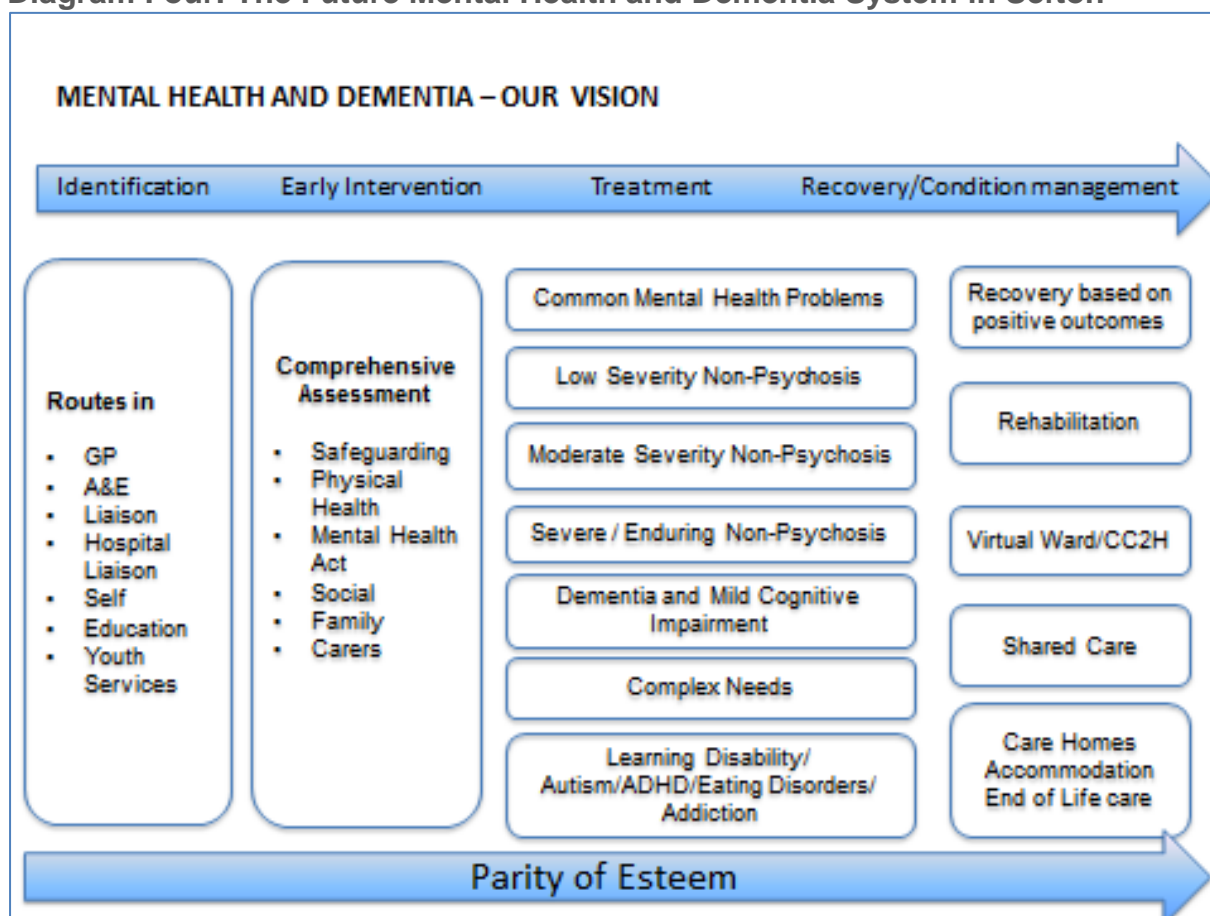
Diagram Four: The Future Mental Health and Dementia System in Sefton

MENTAL HEALTH AND DEMENTIA – OUR VISION

Identification Early Intervention Treatment Recovery/Condition management

Routes in

- GP
- A&E
- Liaison
- Hospital Liaison
- Self
- Education
- Youth Services

Comprehensive Assessment

- Safeguarding
- Physical Health
- Mental Health Act
- Social
- Family
- Carers

Common Mental Health Problems

Low Severity Non-Psychosis

Moderate Severity Non-Psychosis

Severe / Enduring Non-Psychosis

Dementia and Mild Cognitive Impairment

Complex Needs

Learning Disability/ Autism/ADHD/Eating Disorders/ Addiction

Recovery based on positive outcomes

Rehabilitation

Virtual Ward/CC2H

Shared Care

Care Homes Accommodation End of Life care

Parity of Esteem